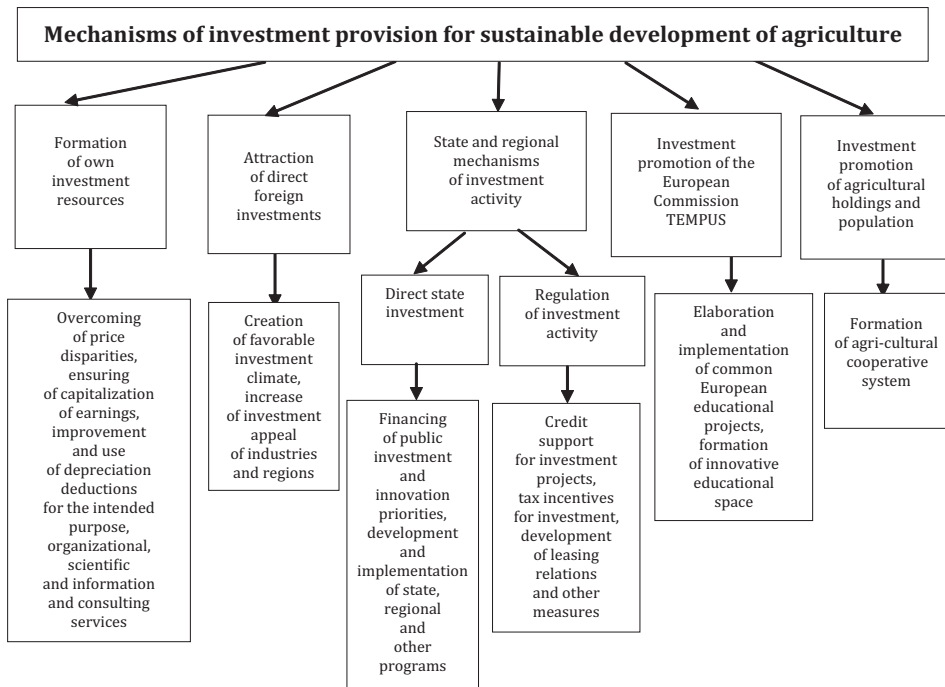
Mechanisms of investment provision for sustainable development of agriculture

Formation of own investment resources

Overcoming of price disparities, ensuring of capitalization of earnings, improvement and use of depreciation deductions for the intended purpose, organizational, scientific and information and consulting services

Attraction of direct foreign investments

Creation of favorable investment climate, increase of investment appeal of industries and regions

State and regional mechanisms of investment activity

Direct state investment

Financing of public investment and innovation priorities, development and implementation of state, regional and other programs

Regulation of investment activity

Credit support for investment projects, tax incentives for investment, development of leasing relations and other measures

Investment promotion of the European Commission TEMPUS

Elaboration and implementation of common European educational projects, formation of innovative educational space

Investment promotion of agricultural holdings and population

Formation of agri-cultural cooperative system